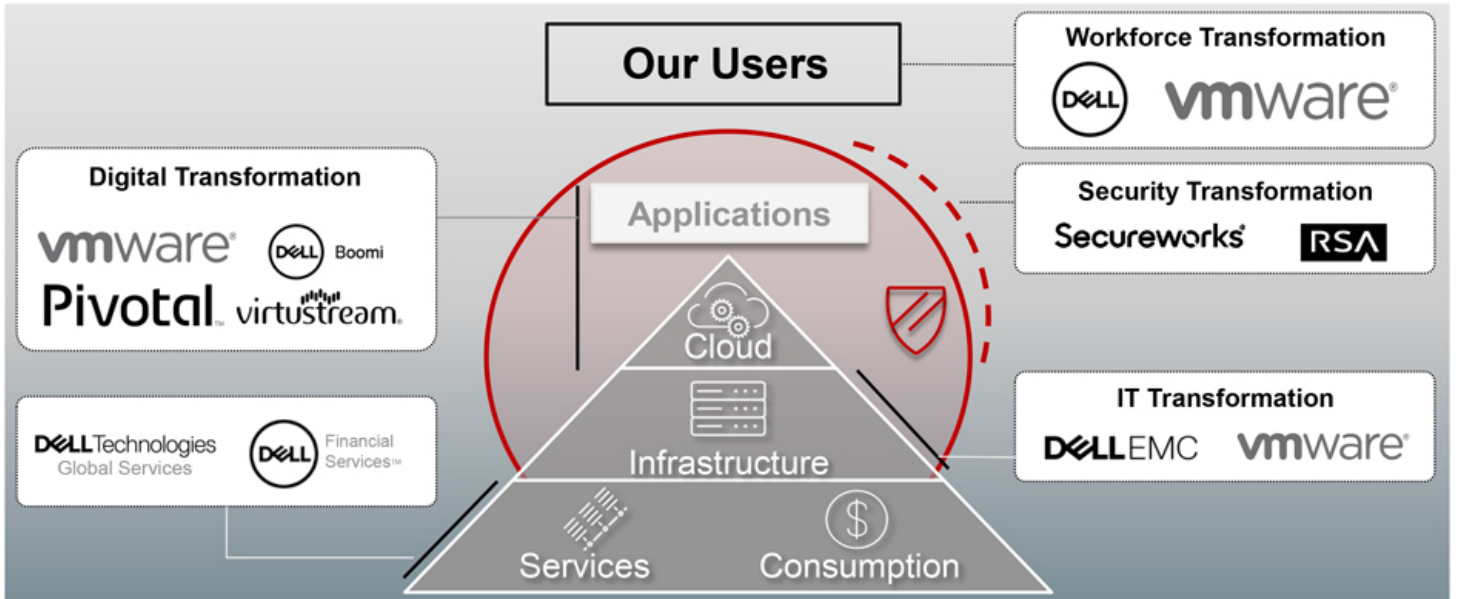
Our Users

Workforce Transformation
DELL vmware

Digital Transformation
vmware DELL Boomi
Pivotal virtustream

Security Transformation
Secureworks RSA

Applications

Cloud

Infrastructure

Services Consumption

IT Transformation
DELLEMC vmware

DELLTechnologies Global Services
DELL Financial Services™